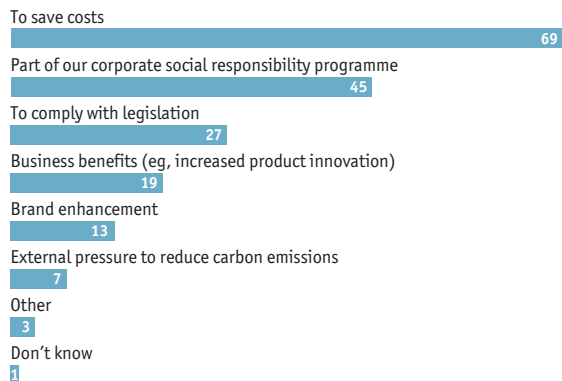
To save costs
69
Part of our corporate social responsibility programme
45
To comply with legislation
27
Business benefits (eg, increased product innovation)
19
Brand enhancement
13
External pressure to reduce carbon emissions
7
Other
3
Don’t know
1